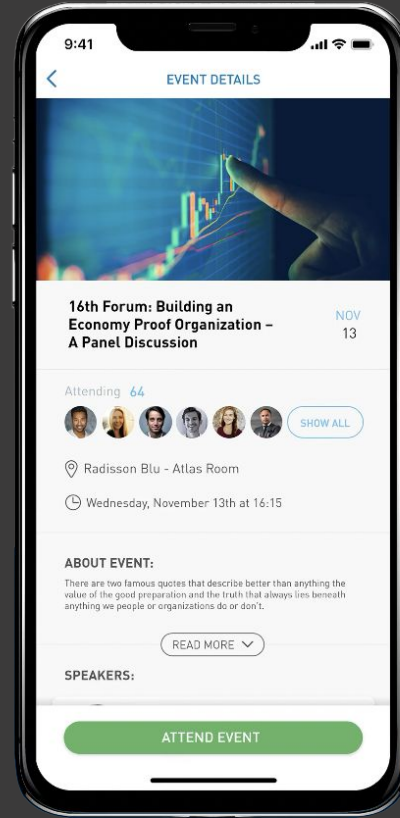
9:41

EVENT DETAILS

16th Forum: Building an Economy Proof Organization – A Panel Discussion

NOV
13

Attending 64

SHOW ALL

Radisson Blu - Atlas Room

Wednesday, November 13th at 16:15

ABOUT EVENT:

There are two famous quotes that describe better than anything the value of the good preparation and the truth that always lies beneath anything we people or organizations do or don't.

READ MORE

SPEAKERS:

ATTEND EVENT